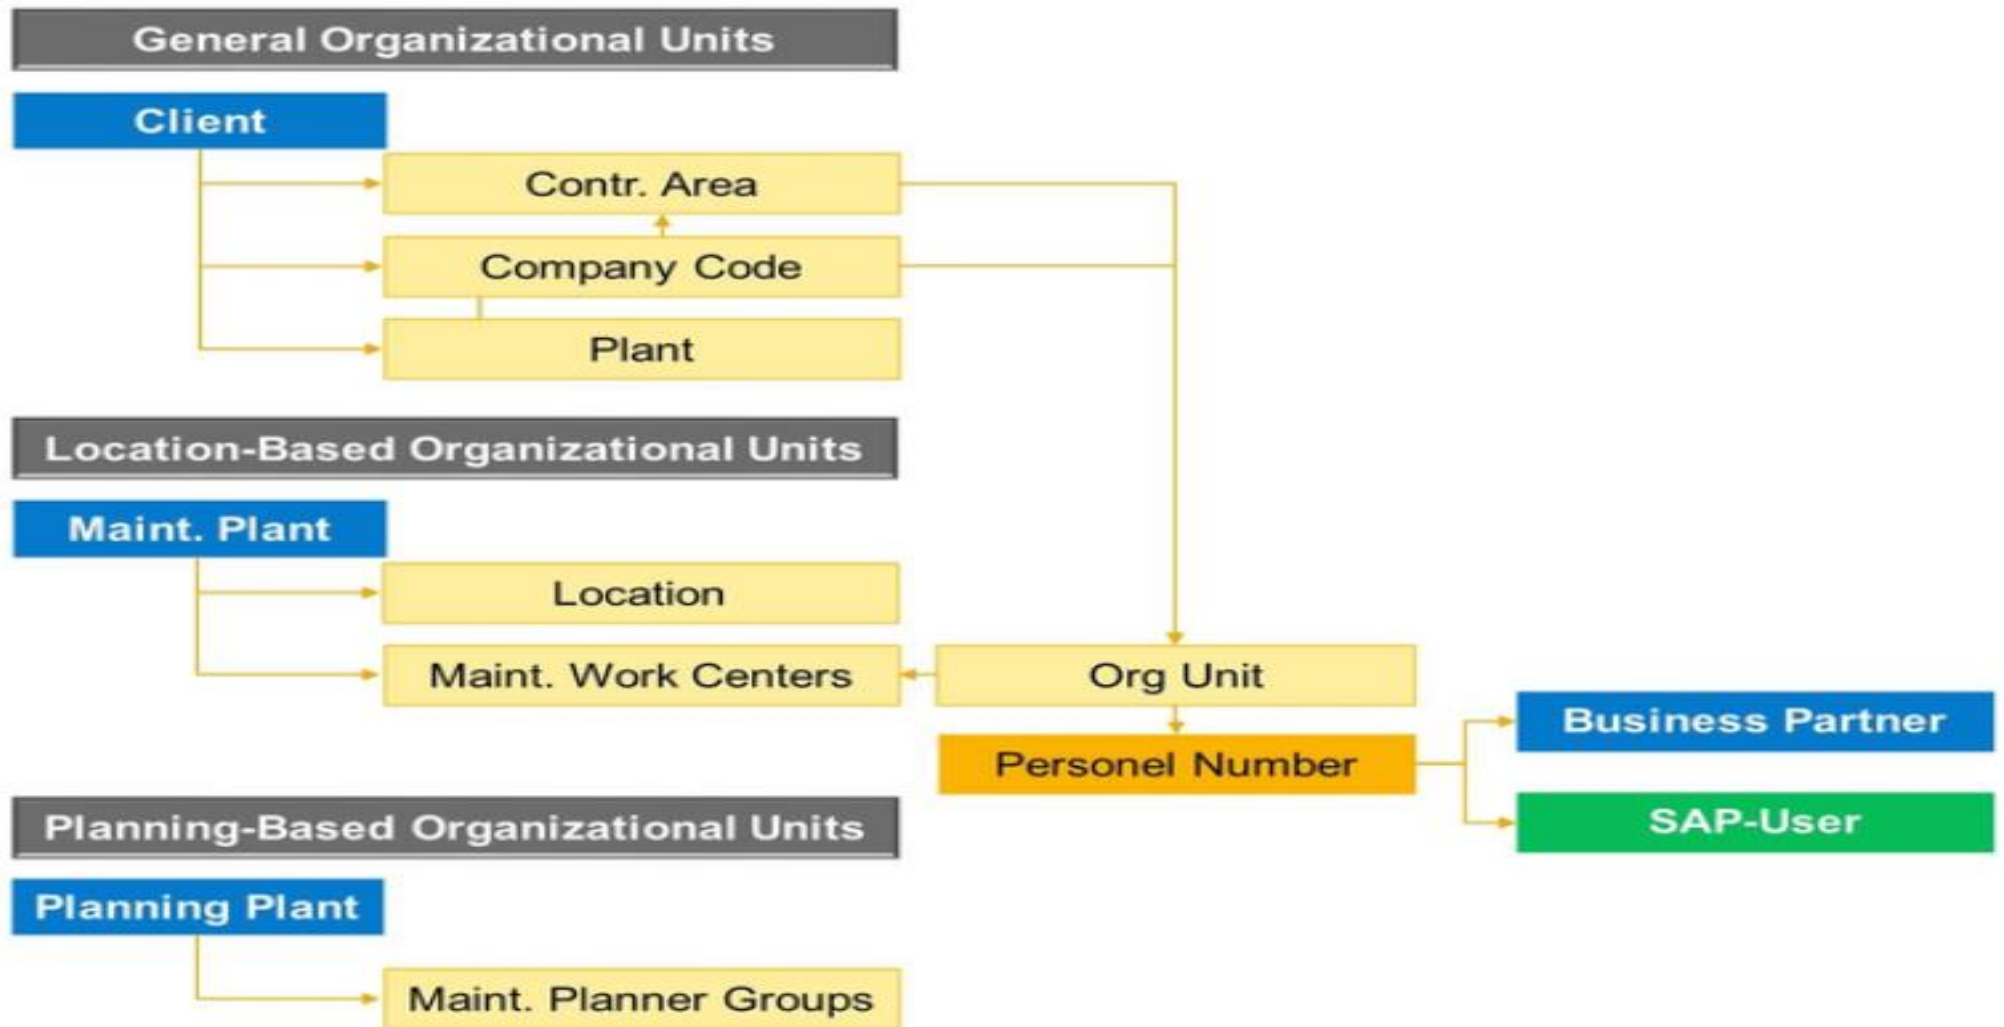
General Organizational Units

Client

Contr. Area

Company Code

Plant

Location-Based Organizational Units

Maint. Plant

Location

Maint. Work Centers

Org Unit

Personel Number

Business Partner

SAP-User

Planning-Based Organizational Units

Planning Plant

Maint. Planner Groups